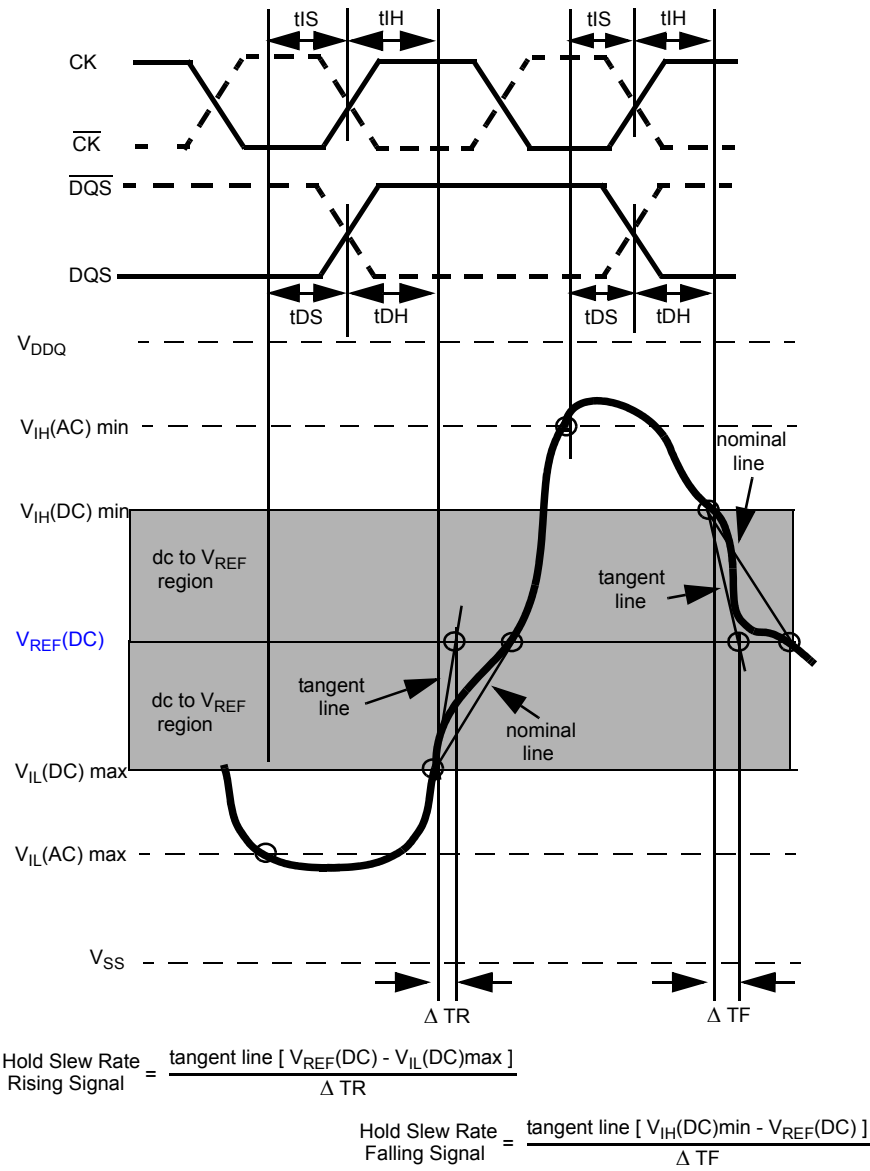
tIS tIH tIS tIH

CK

$\overline{CK}$

$\overline{DQS}$

DQS

tDS tDH tDS tDH

$V_{DDQ}$

$V_{IH}(AC)$ min

nominal line

$V_{IH}(DC)$ min

dc to $V_{REF}$ region

tangent line

$V_{REF}(DC)$

dc to $V_{REF}$ region

tangent line

nominal line

$V_{IL}(DC)$ max

$V_{IL}(AC)$ max

$V_{SS}$

$\Delta$ TR

$\Delta$ TF

Hold Slew Rate Rising Signal = $\frac{\text{tangent line [ } V_{REF}(DC) - V_{IL}(DC)\text{max ]}}{\Delta \text{ TR}}$

Hold Slew Rate Falling Signal = $\frac{\text{tangent line [ } V_{IH}(DC)\text{min} - V_{REF}(DC) \text{ ]}}{\Delta \text{ TF}}$